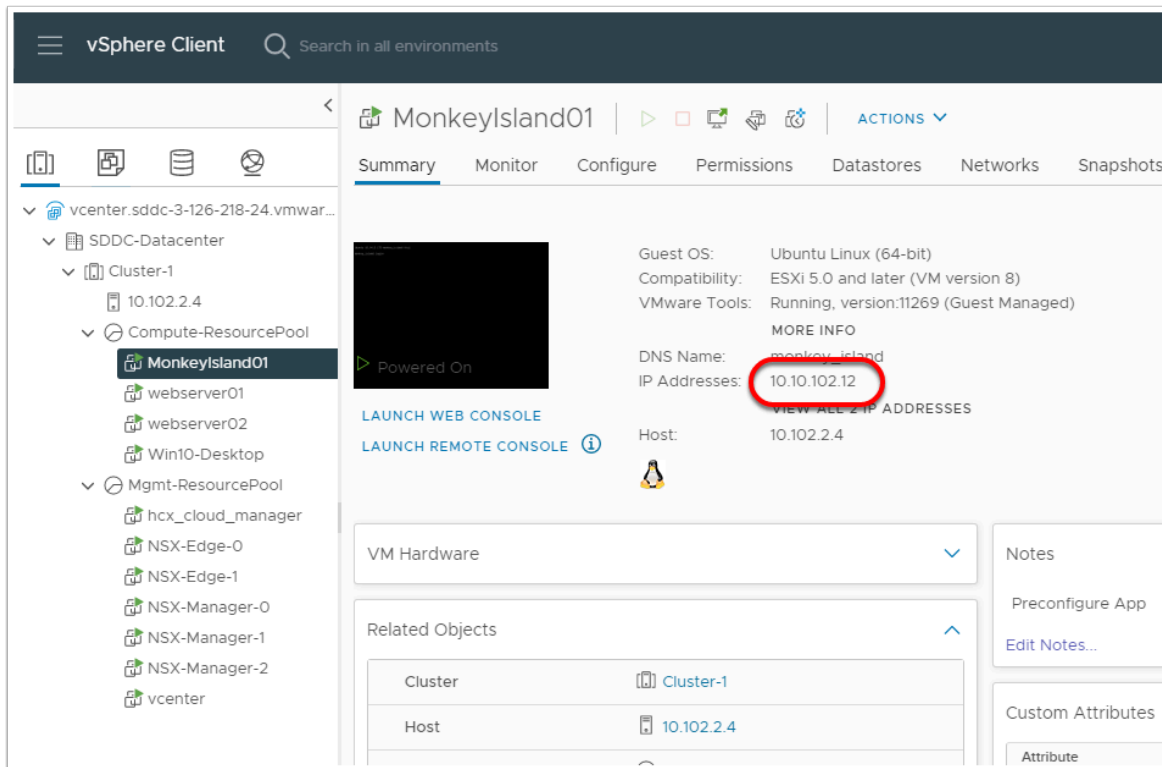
vSphere Client Search in all environments

vcenter.sddc-3-126-218-24.vmwar...
SDDC-Datacenter
Cluster-1
10.102.2.4
Compute-ResourcePool
MonkeyIsland01
webserver01
webserver02
Win10-Desktop
Mgmt-ResourcePool
hcx_cloud_manager
NSX-Edge-0
NSX-Edge-1
NSX-Manager-0
NSX-Manager-1
NSX-Manager-2
vcenter

MonkeyIsland01 ACTIONS

Summary Monitor Configure Permissions Datastores Networks Snapshots

Powered On

LAUNCH WEB CONSOLE
LAUNCH REMOTE CONSOLE

Guest OS: Ubuntu Linux (64-bit)
Compatibility: ESXi 5.0 and later (VM version 8)
VMware Tools: Running, version:11269 (Guest Managed)
MORE INFO
DNS Name: monkey_island
IP Addresses: 10.10.102.12
VIEW ALL 2 IP ADDRESSES
Host: 10.102.2.4

VM Hardware

Related Objects

| Cluster | Cluster-1 |
|---|---|
| Host | 10.102.2.4 |

Notes
Preconfigure App
Edit Notes...

Custom Attributes
Attribute